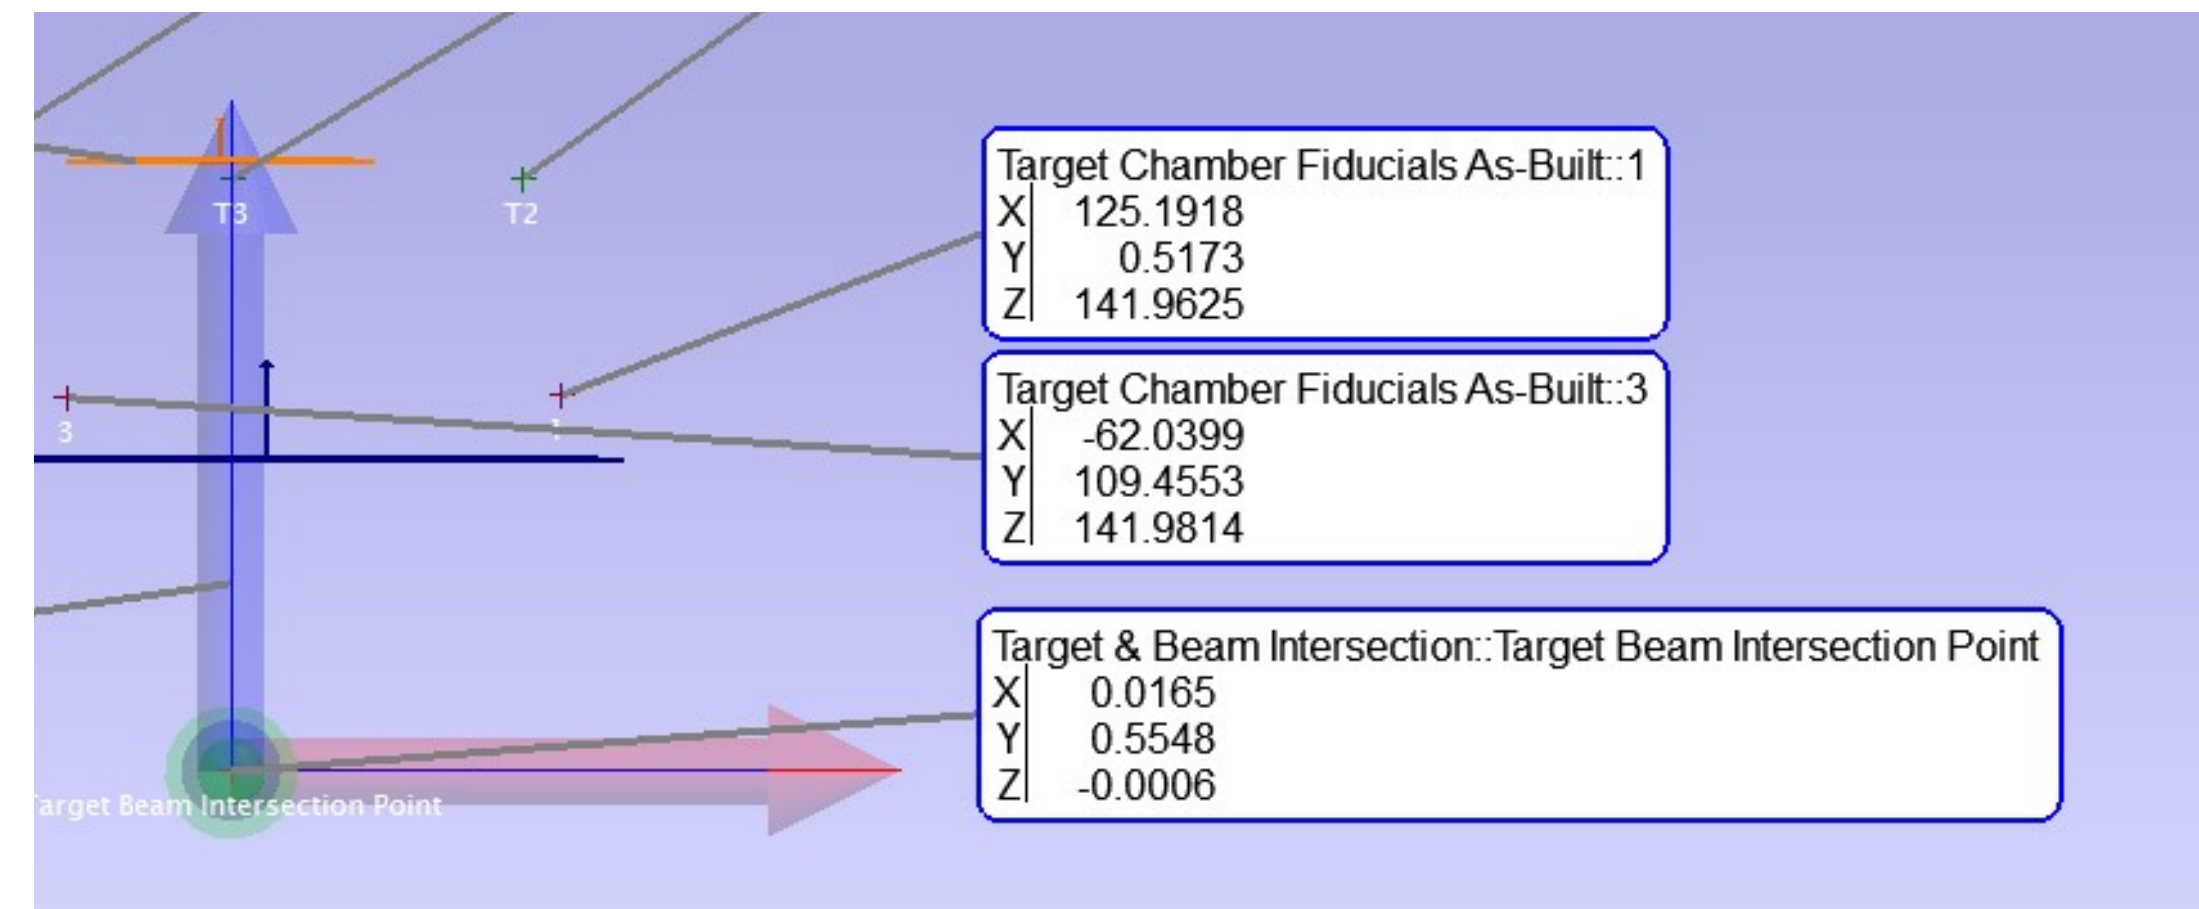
T3

T2

3

Target Chamber Fiducials As-Built::1

| X | 125.1918 |
|---|---|
| Y | 0.5173 |
| Z | 141.9625 |

Target Chamber Fiducials As-Built::3

| X | -62.0399 |
|---|---|
| Y | 109.4553 |
| Z | 141.9814 |

Target & Beam Intersection::Target Beam Intersection Point

| X | 0.0165 |
|---|---|
| Y | 0.5548 |
| Z | -0.0006 |

arget Beam Intersection Point